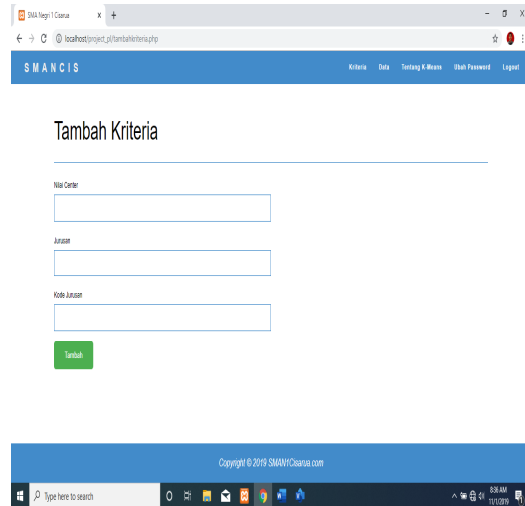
SMA Negri 1 Cisarua × +

localhost/project_pl/tambahkriteria.php

S M A N C I S

Kriteria Data Tentang K-Means Ubah Password Logout

Tambah Kriteria

Nilai Center

Jurusan

Kode Jurusan

Tambah

Copyright © 2019 SMAN1Cisarua.com

Type here to search

8:36 AM
11/1/2019